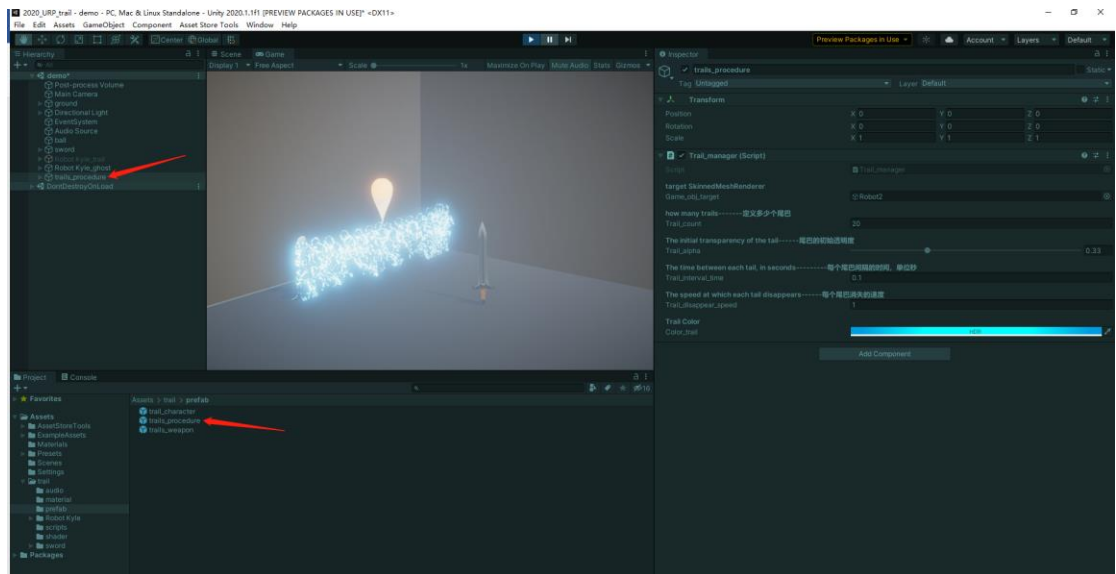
2020_URP_trail - demo - PC, Mac & Linux Standalone - Unity 2020.1.1f1 [PREVIEW PACKAGES IN USE]* <DX11>
File Edit Assets GameObject Component Asset Store Tools Window Help

Center Global

Preview Packages in Use Account Layers Default

Hierarchy
demo*
Post-process Volume
Main Camera
ground
Directional Light
EventSystem
Audio Source
ball
sword
Robot Kyle_trail
Robot Kyle_ghost
trails_procedure
DontDestroyOnLoad

Scene Game
Display 1 Free Aspect Scale 1x Maximize On Play Mute Audio Stats Gizmos

Inspector
trails_procedure Static
Tag Untagged Layer Default

Transform
Position X 0 Y 0 Z 0
Rotation X 0 Y 0 Z 0
Scale X 1 Y 1 Z 1

Trail_manager (Script)
Script Trail_manager
target SkinnedMeshRenderer
Game_obj_target Robot2
how many trails--------定义多少个尾巴
Trail_count 30
The initial transparency of the tail------尾巴的初始透明度
Trail_alpha 0.33
The time between each tail, in seconds---------每个尾巴间隔的时间，单位秒
Trail_interval_time 0.1
The speed at which each tail disappears-------每个尾巴消失的速度
Trail_disappear_speed 1
Trail Color
Color_trail HDR

Add Component

Project Console
Favorites
Assets
AssetStoreTools
ExampleAssets
Materials
Presets
Scenes
Settings
trail
audio
material
prefab
Robot Kyle
scripts
shader
sword
Packages

Assets > trail > prefab
trail_character
trails_procedure
trails_weapon
10